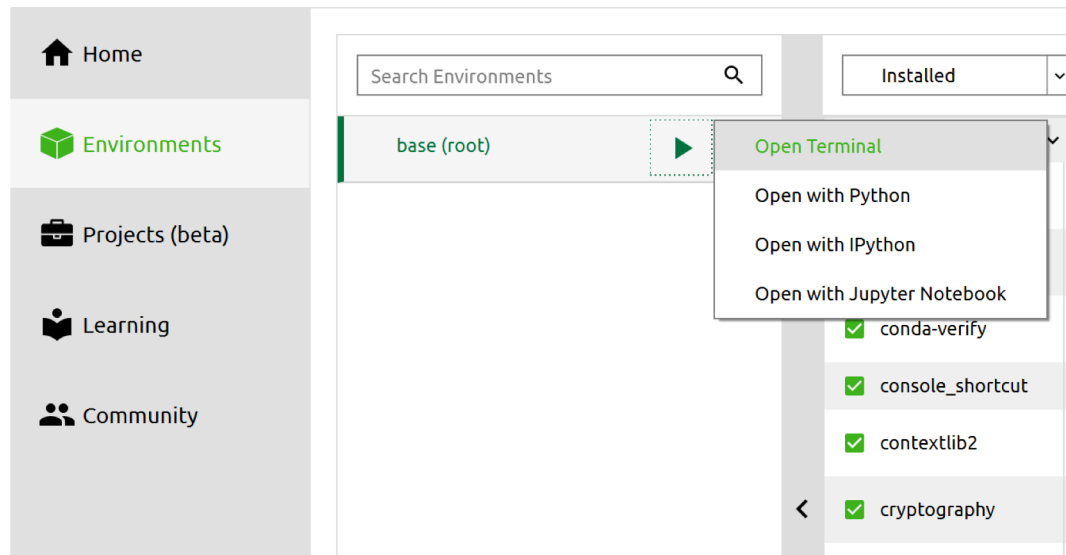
Home

Environments

Projects (beta)

Learning

Community

Search Environments

Installed

base (root)

Open Terminal

Open with Python

Open with IPython

Open with Jupyter Notebook

conda-verify

console_shortcut

contextlib2

cryptography